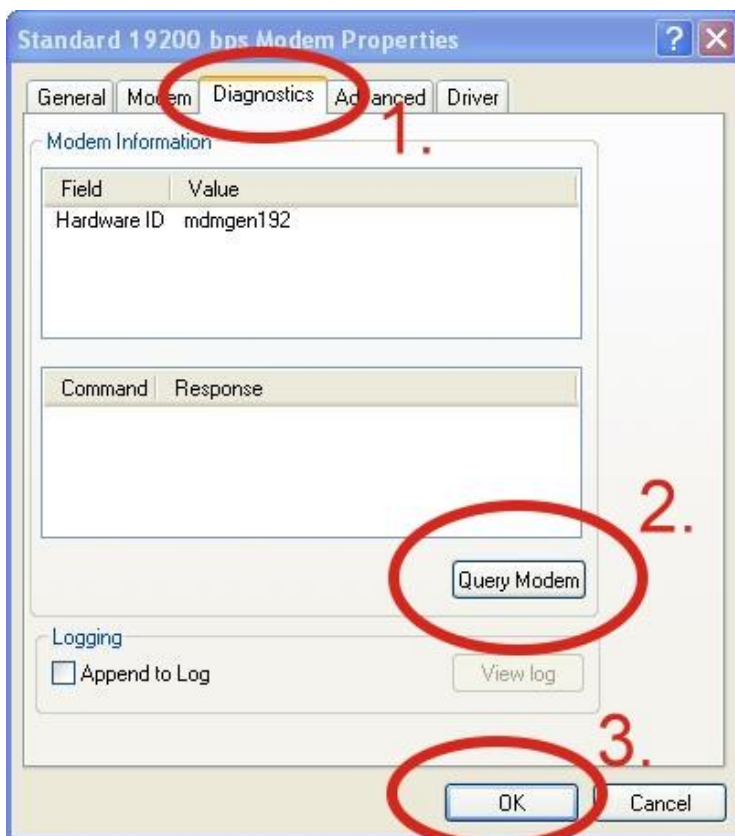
Standard 19200 bps Modem Properties

General | Modem | Diagnostics | Advanced | Driver

1.

Modem Information

| Field | Value |
|---|---|
| Hardware ID | mdmgen192 |

| Command | Response |
|---|---|

2.

Query Modem

Logging

Append to Log

View log

3.

OK

Cancel